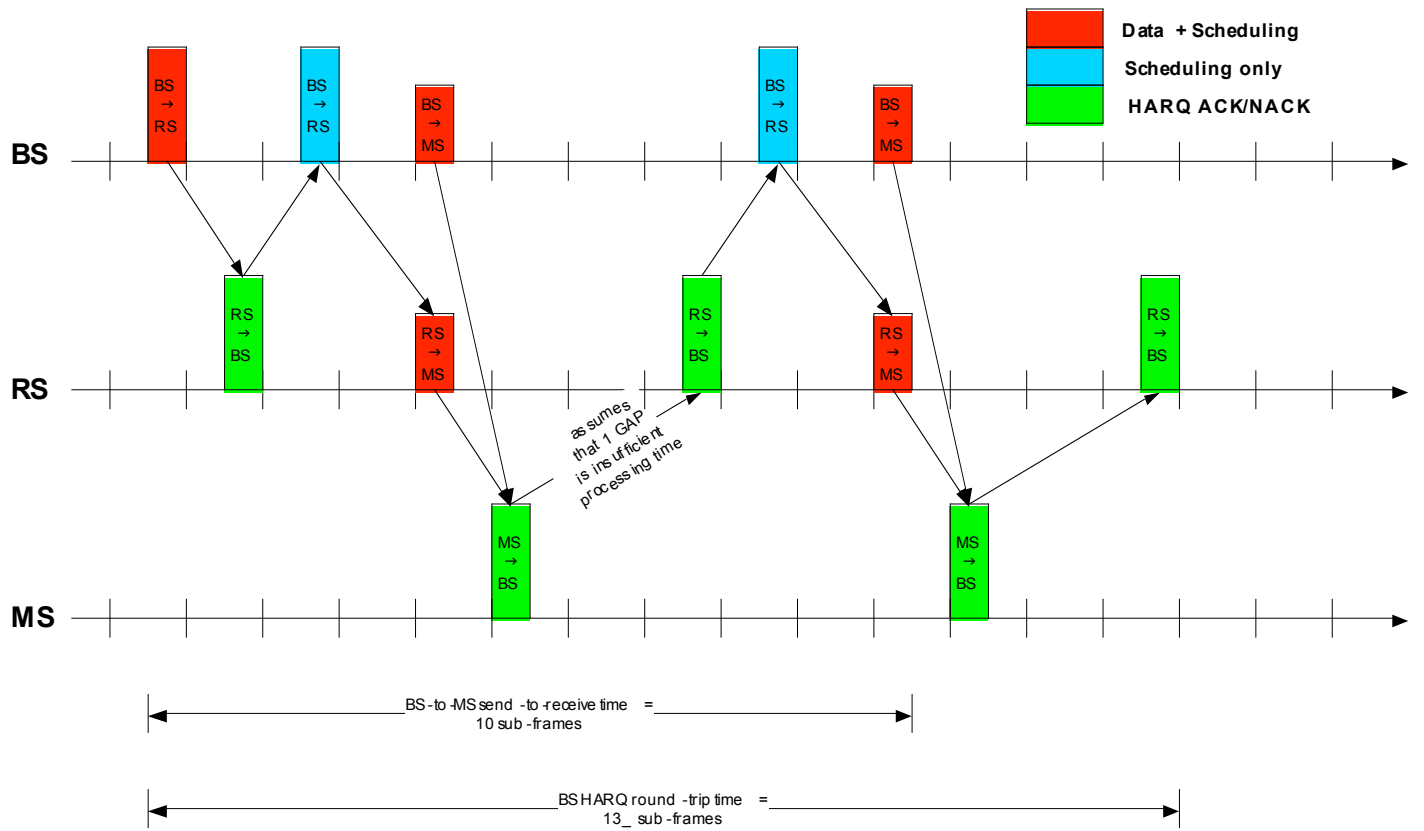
Data + Scheduling
Scheduling only
HARQ ACK/NACK

BS
BS → RS
BS → RS
BS → MS
BS → RS
BS → MS

RS
RS → BS
RS → MS
RS → BS
RS → MS
RS → BS

assumes that 1 GAP is insufficient processing time

MS
MS → BS
MS → BS

BS-to-MS send-to-receive time = 10 sub-frames

BS HARQ round-trip time = 13_ sub-frames